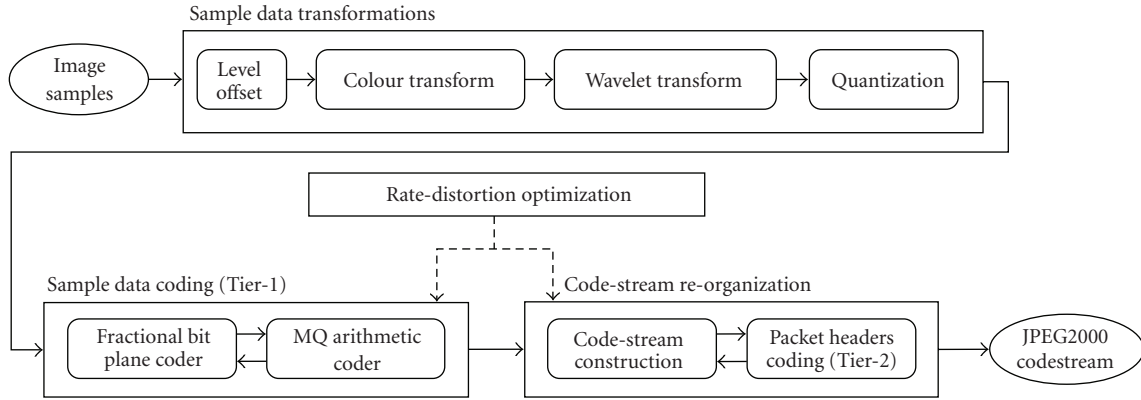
Sample data transformations

Image samples

Level offset

Colour transform

Wavelet transform

Quantization

Rate-distortion optimization

Sample data coding (Tier-1)

Fractional bit plane coder

MQ arithmetic coder

Code-stream re-organization

Code-stream construction

Packet headers coding (Tier-2)

JPEG2000 codestream